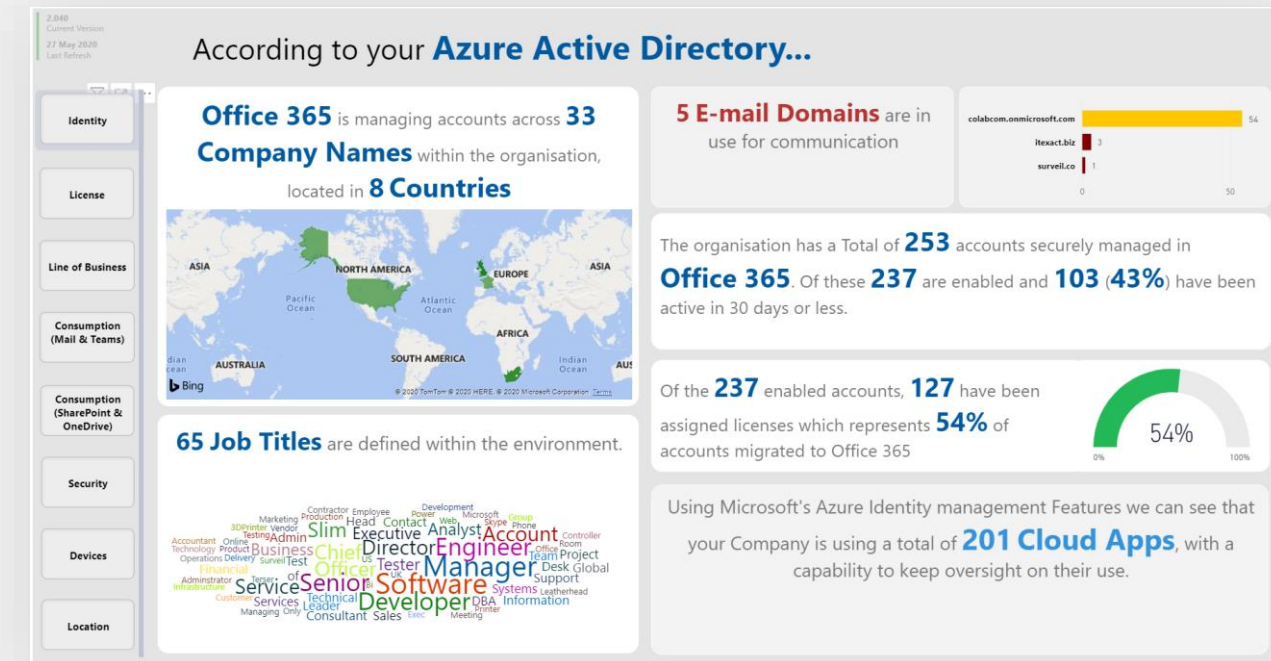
2.040
Current Version
27 May 2020
Last Refresh

According to your Azure Active Directory...

Identity

License

Line of Business

Consumption (Mail & Teams)

Consumption (SharePoint & OneDrive)

Security

Devices

Location

Office 365 is managing accounts across 33 Company Names within the organisation, located in 8 Countries

ASIA
NORTH AMERICA
EUROPE
ASIA
Pacific Ocean
Atlantic Ocean
AFRICA
Indian Ocean
AUSTRALIA
SOUTH AMERICA
Indian Ocean
AUS
Bing
© 2020 TomTom © 2020 HERE, © 2020 Microsoft Corporation Terms

65 Job Titles are defined within the environment.

Contractor Employee Development Marketing Production Power Microsoft Group Head Contact Web Skype Phone Slim Executive Analyst Account Accountant Online Testing Admin Controller Technology Product Business Chief Director Engineer Office Room Operations Delivery Surveil Test Team Project Financial Officer Tester Manager Desk Global Adminstrator Terser of Senior Software Support Infrastructure Service Systems Leatherhead Customer Technical Services Leader Developer DBA Information Managing Only Consultant Sales Exec Printer Meeting

5 E-mail Domains are in use for communication

colabcom.onmicrosoft.com 54
itexact.biz 3
surveil.co 1
0 50

The organisation has a Total of 253 accounts securely managed in Office 365. Of these 237 are enabled and 103 (43%) have been active in 30 days or less.

Of the 237 enabled accounts, 127 have been assigned licenses which represents 54% of accounts migrated to Office 365

54%
0% 100%

Using Microsoft's Azure Identity management Features we can see that your Company is using a total of 201 Cloud Apps, with a capability to keep oversight on their use.